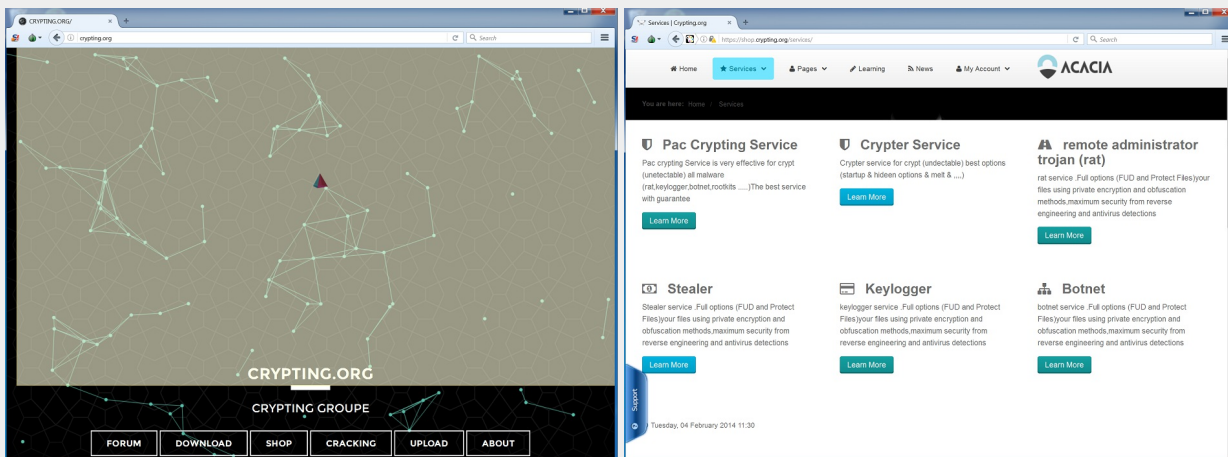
CRYPTING.ORG/

crypting.org

Search

CRYPTING.ORG

CRYPTING GROUPE

FORUM DOWNLOAD SHOP CRACKING UPLOAD ABOUT

Services | Crypting.org

https://shop.crypting.org/services/

Search

Home Services Pages Learning News My Account ACACIA

You are here: Home / Services

Pac Crypting Service

Pac crypting Service is very effective for crypt (unetectable) all malware (rat,keylogger,botnet,rootkits .....)The best service with guarantee

Learn More

Crypter Service

Crypter service for crypt (undectable) best options (startup & hideen options & melt & ....)

Learn More

remote administrator trojan (rat)

rat service .Full options (FUD and Protect Files)your files using private encryption and obfuscation methods,maximum security from reverse engineering and antivirus detections

Learn More

Stealer

Stealer service .Full options (FUD and Protect Files)your files using private encryption and obfuscation methods,maximum security from reverse engineering and antivirus detections

Learn More

Keylogger

keylogger service .Full options (FUD and Protect Files)your files using private encryption and obfuscation methods,maximum security from reverse engineering and antivirus detections

Learn More

Botnet

botnet service .Full options (FUD and Protect Files)your files using private encryption and obfuscation methods,maximum security from reverse engineering and antivirus detections

Learn More

Support

Tuesday, 04 February 2014 11:30